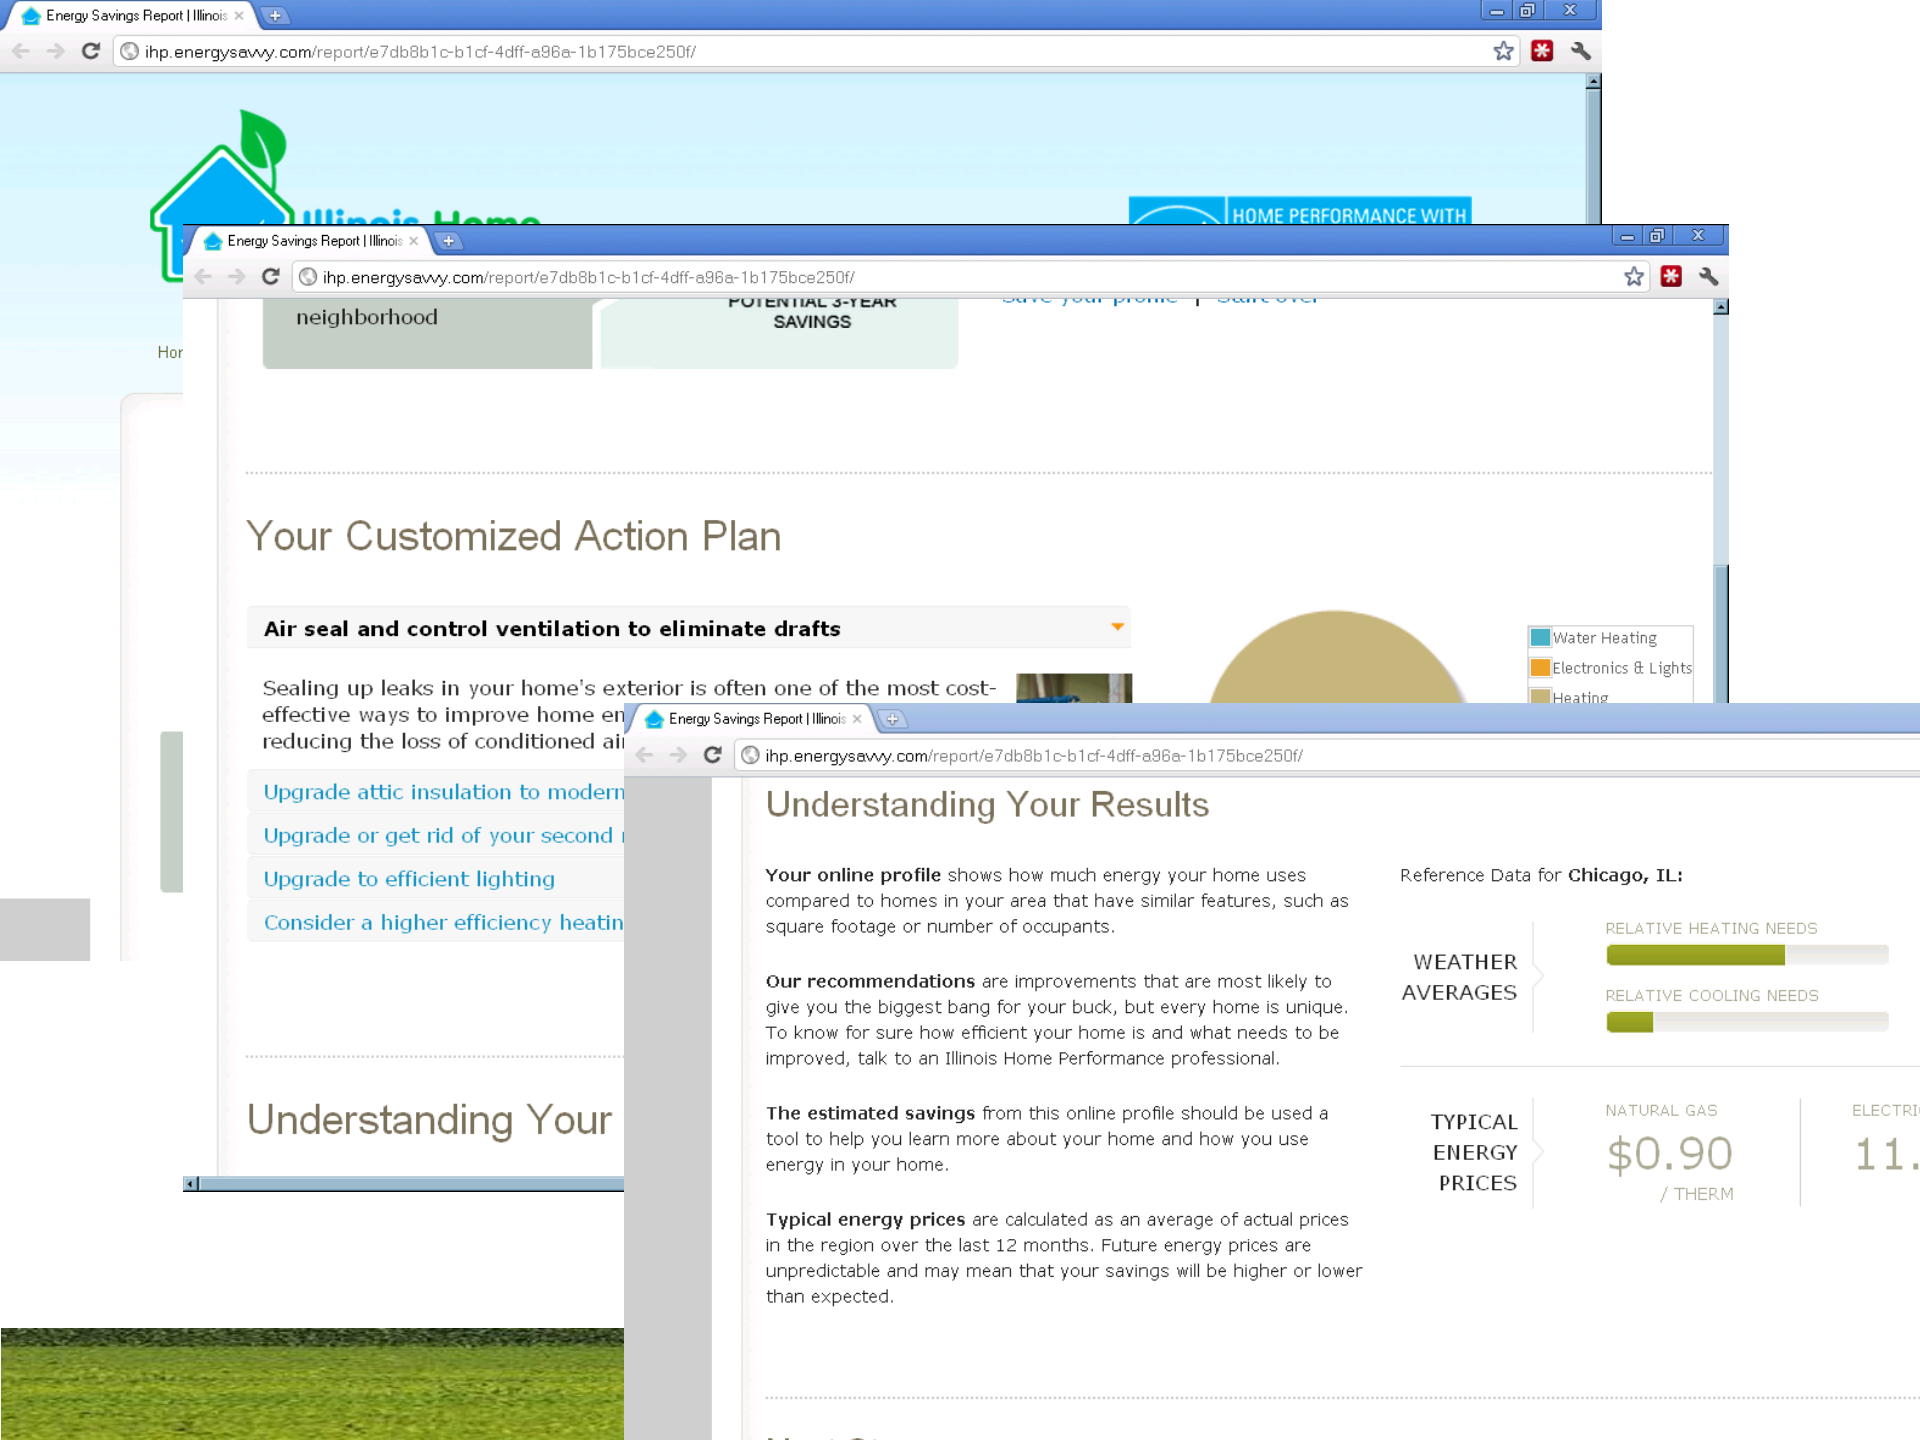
Energy Savings Report | Illinois ×

ihp.energysavvy.com/report/e7db8b1c-b1cf-4dff-a96a-1b175bce250f/

Illinois Home

HOME PERFORMANCE WITH

Hor

Energy Savings Report | Illinois ×

ihp.energysavvy.com/report/e7db8b1c-b1cf-4dff-a96a-1b175bce250f/

neighborhood

POTENTIAL 3-YEAR SAVINGS

Save your profile | Start over

Your Customized Action Plan

Air seal and control ventilation to eliminate drafts

Sealing up leaks in your home's exterior is often one of the most cost-effective ways to improve home en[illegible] reducing the loss of conditioned ai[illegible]

Upgrade attic insulation to modern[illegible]

Upgrade or get rid of your second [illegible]

Upgrade to efficient lighting

Consider a higher efficiency heatin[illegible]

Water Heating

Electronics & Lights

Heating

Understanding Your

Energy Savings Report | Illinois ×

ihp.energysavvy.com/report/e7db8b1c-b1cf-4dff-a96a-1b175bce250f/

Understanding Your Results

**Your online profile** shows how much energy your home uses compared to homes in your area that have similar features, such as square footage or number of occupants.

**Our recommendations** are improvements that are most likely to give you the biggest bang for your buck, but every home is unique. To know for sure how efficient your home is and what needs to be improved, talk to an Illinois Home Performance professional.

**The estimated savings** from this online profile should be used a tool to help you learn more about your home and how you use energy in your home.

**Typical energy prices** are calculated as an average of actual prices in the region over the last 12 months. Future energy prices are unpredictable and may mean that your savings will be higher or lower than expected.

Reference Data for **Chicago, IL:**

WEATHER AVERAGES

RELATIVE HEATING NEEDS

RELATIVE COOLING NEEDS

TYPICAL ENERGY PRICES

NATURAL GAS

$0.90

/ THERM

ELECTRI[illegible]

11.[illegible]